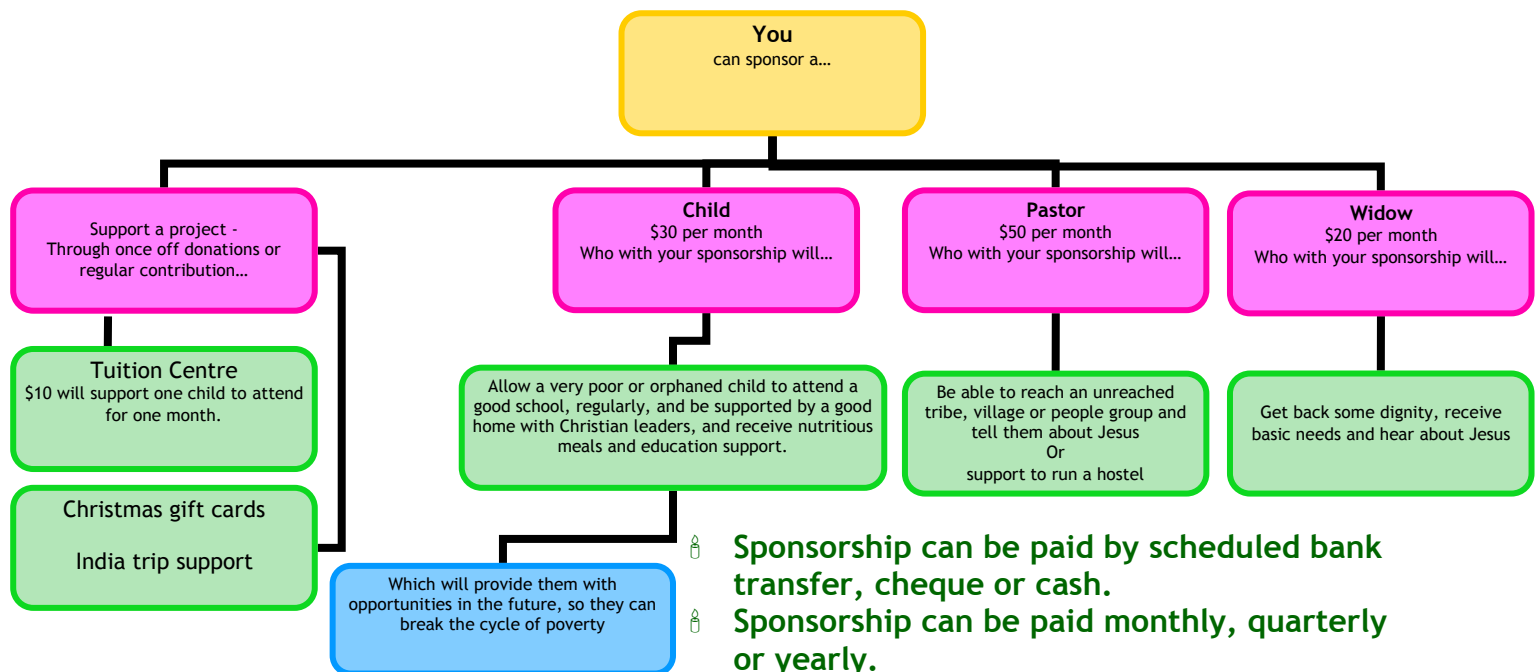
**You**
can sponsor a…

Support a project - Through once off donations or regular contribution…

Tuition Centre
$10 will support one child to attend for one month.

Christmas gift cards

India trip support

**Child**
$30 per month
Who with your sponsorship will…

Allow a very poor or orphaned child to attend a good school, regularly, and be supported by a good home with Christian leaders, and receive nutritious meals and education support.

Which will provide them with opportunities in the future, so they can break the cycle of poverty

**Pastor**
$50 per month
Who with your sponsorship will…

Be able to reach an unreached tribe, village or people group and tell them about Jesus
Or
support to run a hostel

**Widow**
$20 per month
Who with your sponsorship will…

Get back some dignity, receive basic needs and hear about Jesus

**Sponsorship can be paid by scheduled bank transfer, cheque or cash.**

**Sponsorship can be paid monthly, quarterly or yearly.**